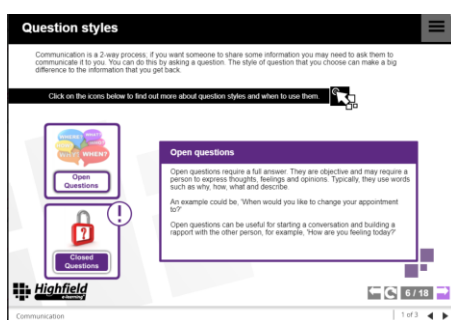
Question styles

Communication is a 2-way process; if you want someone to share some information you may need to ask them to communicate it to you. You can do this by asking a question. The style of question that you choose can make a big difference to the information that you get back.

Click on the icons below to find out more about question styles and when to use them.

WHERE? WHAT? WHO? HOW? WHY? WHEN?

Open Questions

Closed Questions

Open questions

Open questions require a full answer. They are objective and may require a person to express thoughts, feelings and opinions. Typically, they use words such as why, how, what and describe.

An example could be, 'When would you like to change your appointment to?'

Open questions can be useful for starting a conversation and building a rapport with the other person, for example, 'How are you feeling today?'

Highfield e-learning

6 / 18

Communication

1 of 3